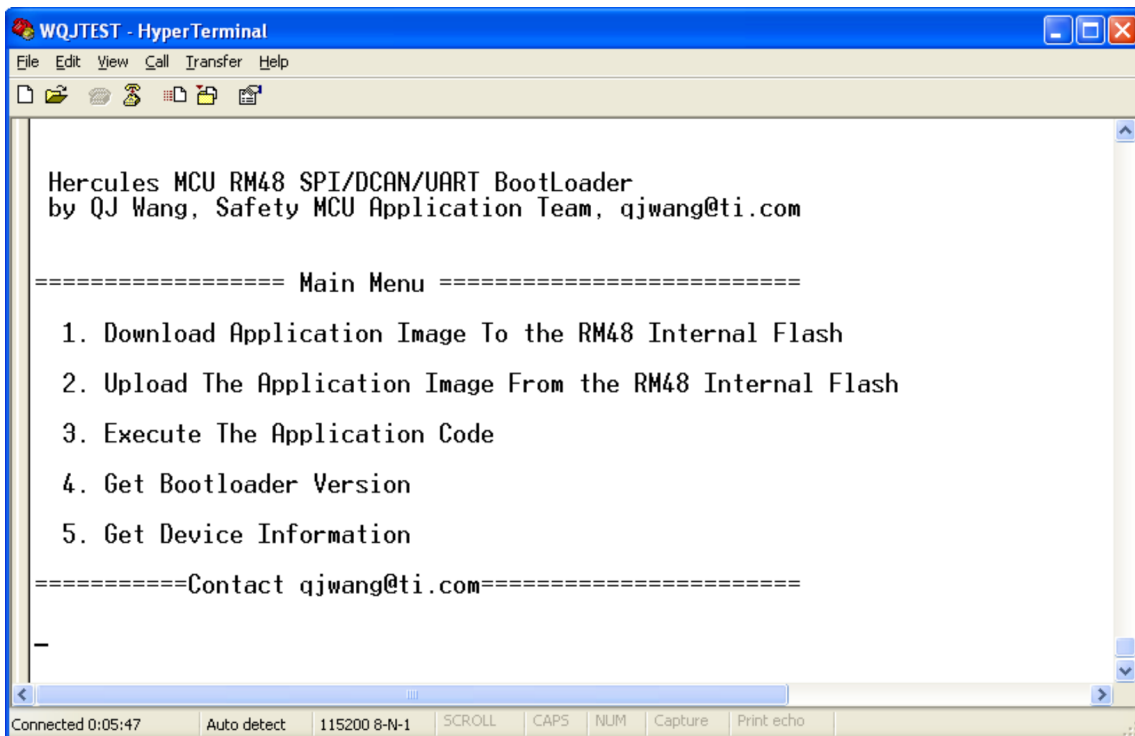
WQJTEST - HyperTerminal

File Edit View Call Transfer Help

Hercules MCU RM48 SPI/DCAN/UART BootLoader
by QJ Wang, Safety MCU Application Team, qjwang@ti.com

================== Main Menu ==========================

1. Download Application Image To the RM48 Internal Flash

2. Upload The Application Image From the RM48 Internal Flash

3. Execute The Application Code

4. Get Bootloader Version

5. Get Device Information

===========Contact qjwang@ti.com======================

_

Connected 0:05:47 | Auto detect | 115200 8-N-1 | SCROLL | CAPS | NUM | Capture | Print echo